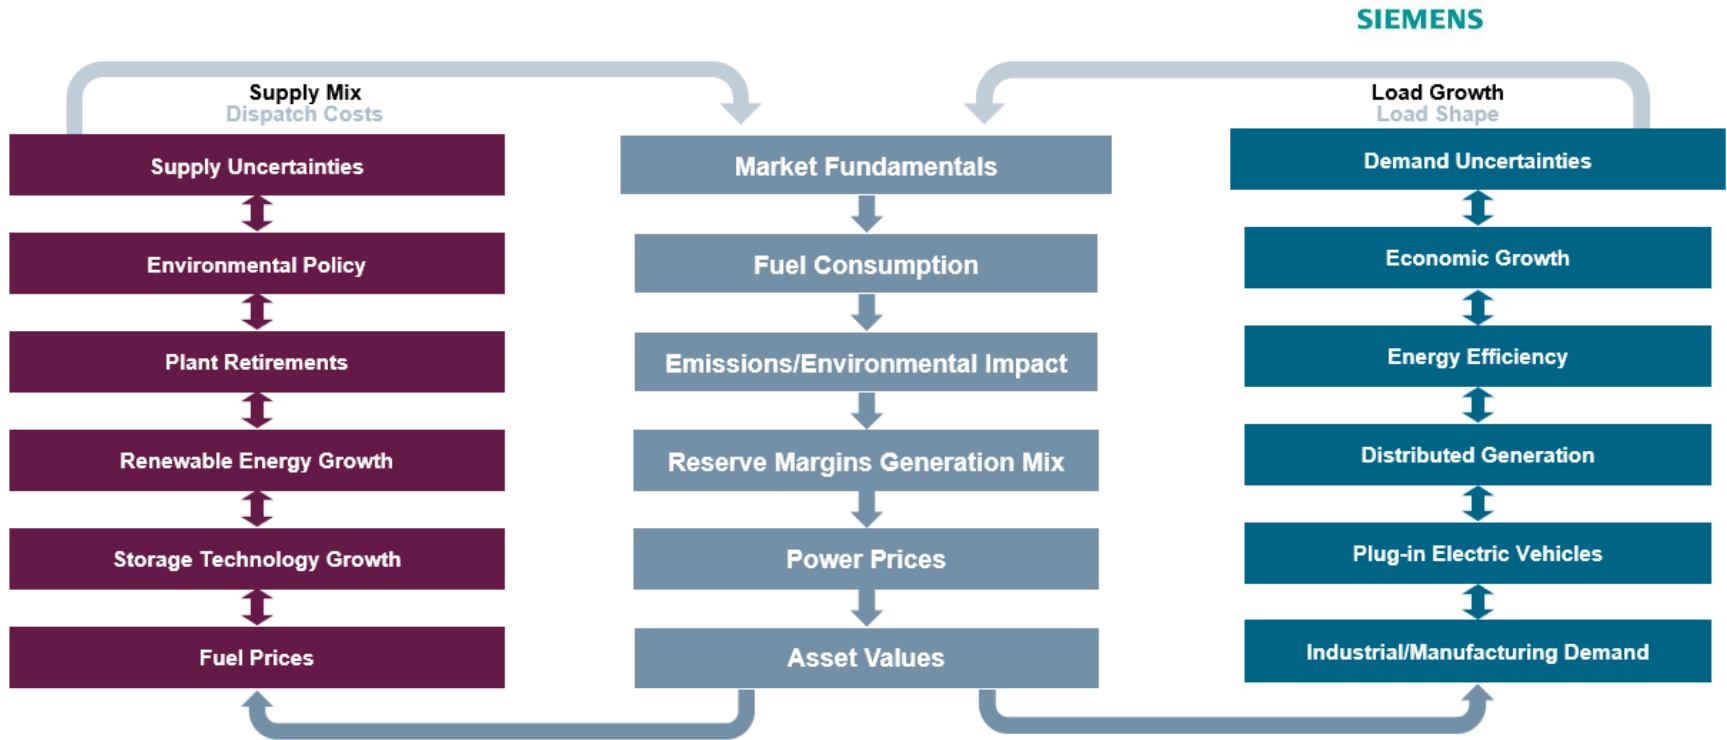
SIEMENS

Supply Mix
Dispatch Costs

Supply Uncertainties
Environmental Policy
Plant Retirements
Renewable Energy Growth
Storage Technology Growth
Fuel Prices

Market Fundamentals
Fuel Consumption
Emissions/Environmental Impact
Reserve Margins Generation Mix
Power Prices
Asset Values

Load Growth
Load Shape

Demand Uncertainties
Economic Growth
Energy Efficiency
Distributed Generation
Plug-in Electric Vehicles
Industrial/Manufacturing Demand